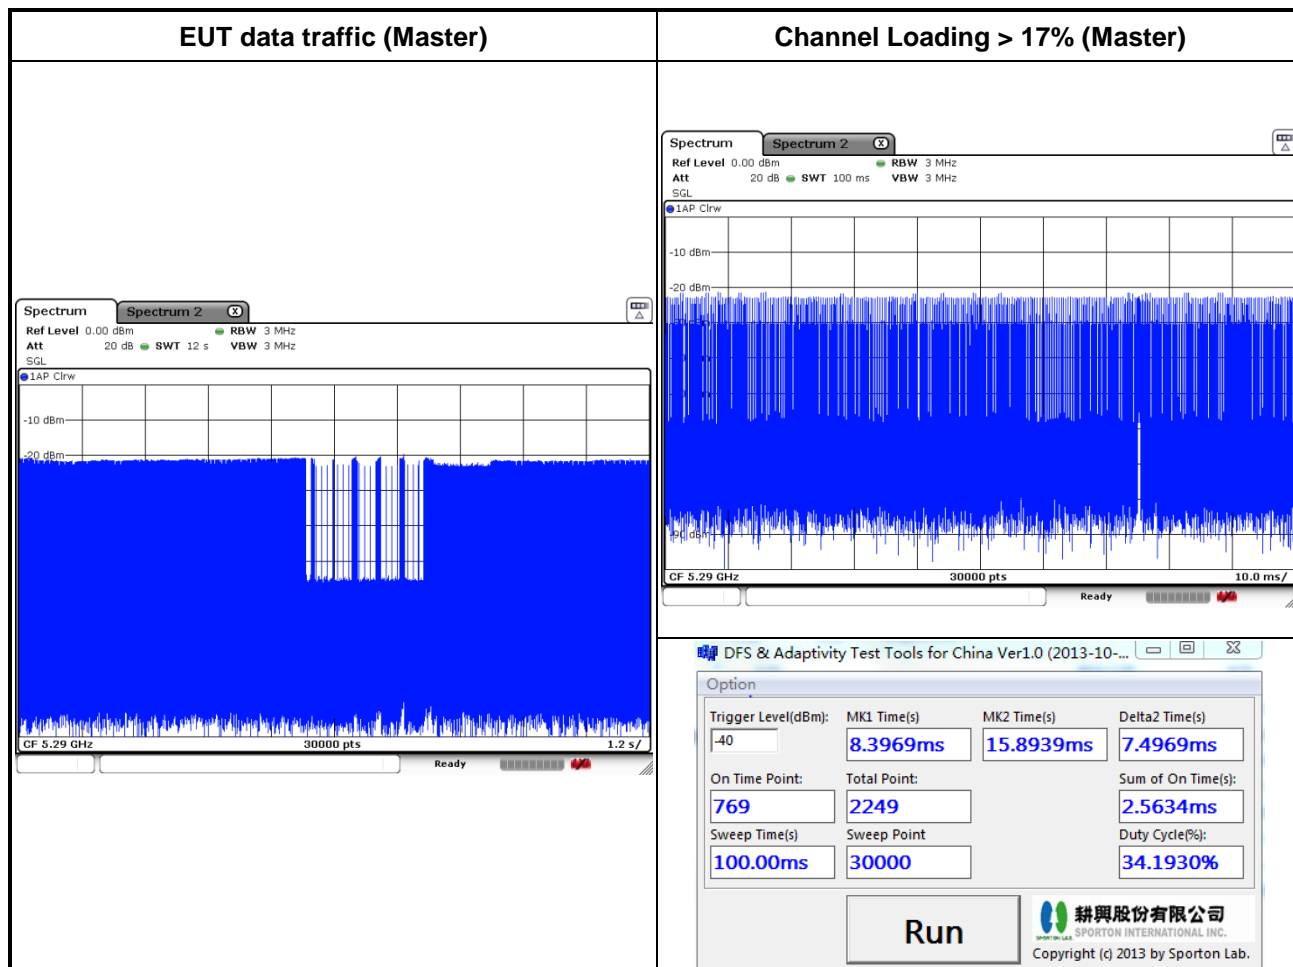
| EUT data traffic (Master) | Channel Loading > 17% (Master) |
|---|---|

Spectrum
Spectrum 2
Ref Level 0.00 dBm
RBW 3 MHz
Att 20 dB
SWT 12 s
VBW 3 MHz
SGL
1AP Clrw
-10 dBm
-20 dBm
CF 5.29 GHz
30000 pts
1.2 s/
Ready

Spectrum
Spectrum 2
Ref Level 0.00 dBm
RBW 3 MHz
Att 20 dB
SWT 100 ms
VBW 3 MHz
SGL
1AP Clrw
-10 dBm
-20 dBm
-90 dBm
CF 5.29 GHz
30000 pts
10.0 ms/
Ready

DFS & Adaptivity Test Tools for China Ver1.0 (2013-10-...
Option
Trigger Level(dBm):
-40
MK1 Time(s)
8.3969ms
MK2 Time(s)
15.8939ms
Delta2 Time(s)
7.4969ms
On Time Point:
769
Total Point:
2249
Sum of On Time(s):
2.5634ms
Sweep Time(s)
100.00ms
Sweep Point
30000
Duty Cycle(%):
34.1930%
Run
耕興股份有限公司
SPORTON INTERNATIONAL INC.
Copyright (c) 2013 by Sporton Lab.